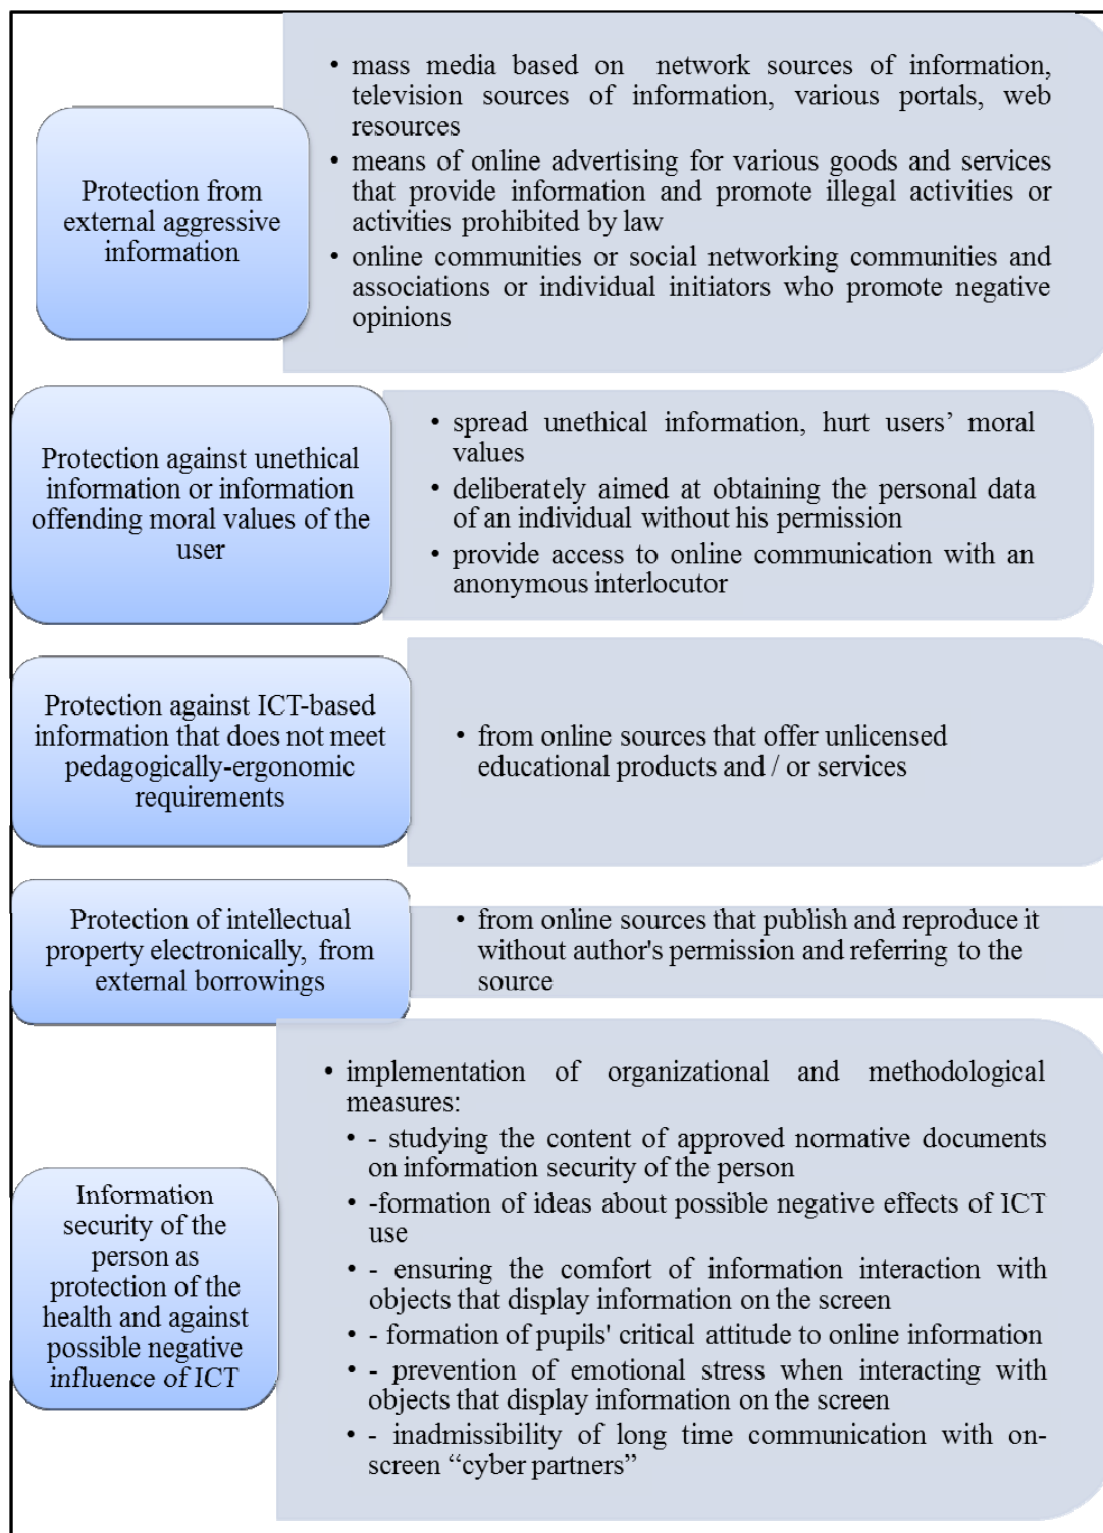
Protection from external aggressive information

• mass media based on network sources of information, television sources of information, various portals, web resources
• means of online advertising for various goods and services that provide information and promote illegal activities or activities prohibited by law
• online communities or social networking communities and associations or individual initiators who promote negative opinions

Protection against unethical information or information offending moral values of the user

• spread unethical information, hurt users' moral values
• deliberately aimed at obtaining the personal data of an individual without his permission
• provide access to online communication with an anonymous interlocutor

Protection against ICT-based information that does not meet pedagogically-ergonomic requirements

• from online sources that offer unlicensed educational products and / or services

Protection of intellectual property electronically, from external borrowings

• from online sources that publish and reproduce it without author's permission and referring to the source

Information security of the person as protection of the health and against possible negative influence of ICT

• implementation of organizational and methodological measures:
• - studying the content of approved normative documents on information security of the person
• -formation of ideas about possible negative effects of ICT use
• - ensuring the comfort of information interaction with objects that display information on the screen
• - formation of pupils' critical attitude to online information
• - prevention of emotional stress when interacting with objects that display information on the screen
• - inadmissibility of long time communication with on-screen “cyber partners”